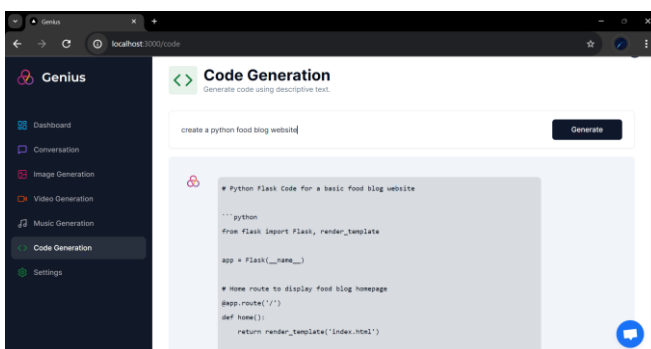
Genius

localhost:3000/code

Genius

Dashboard

Conversation

Image Generation

Video Generation

Music Generation

Code Generation

Settings

Code Generation

Generate code using descriptive text.

create a python food blog website

Generate

# Python Flask Code for a basic food blog website

```python

from flask import Flask, render_template

app = Flask(__name__)

# Home route to display food blog homepage

@app.route('/')

def home():

    return render_template('index.html')